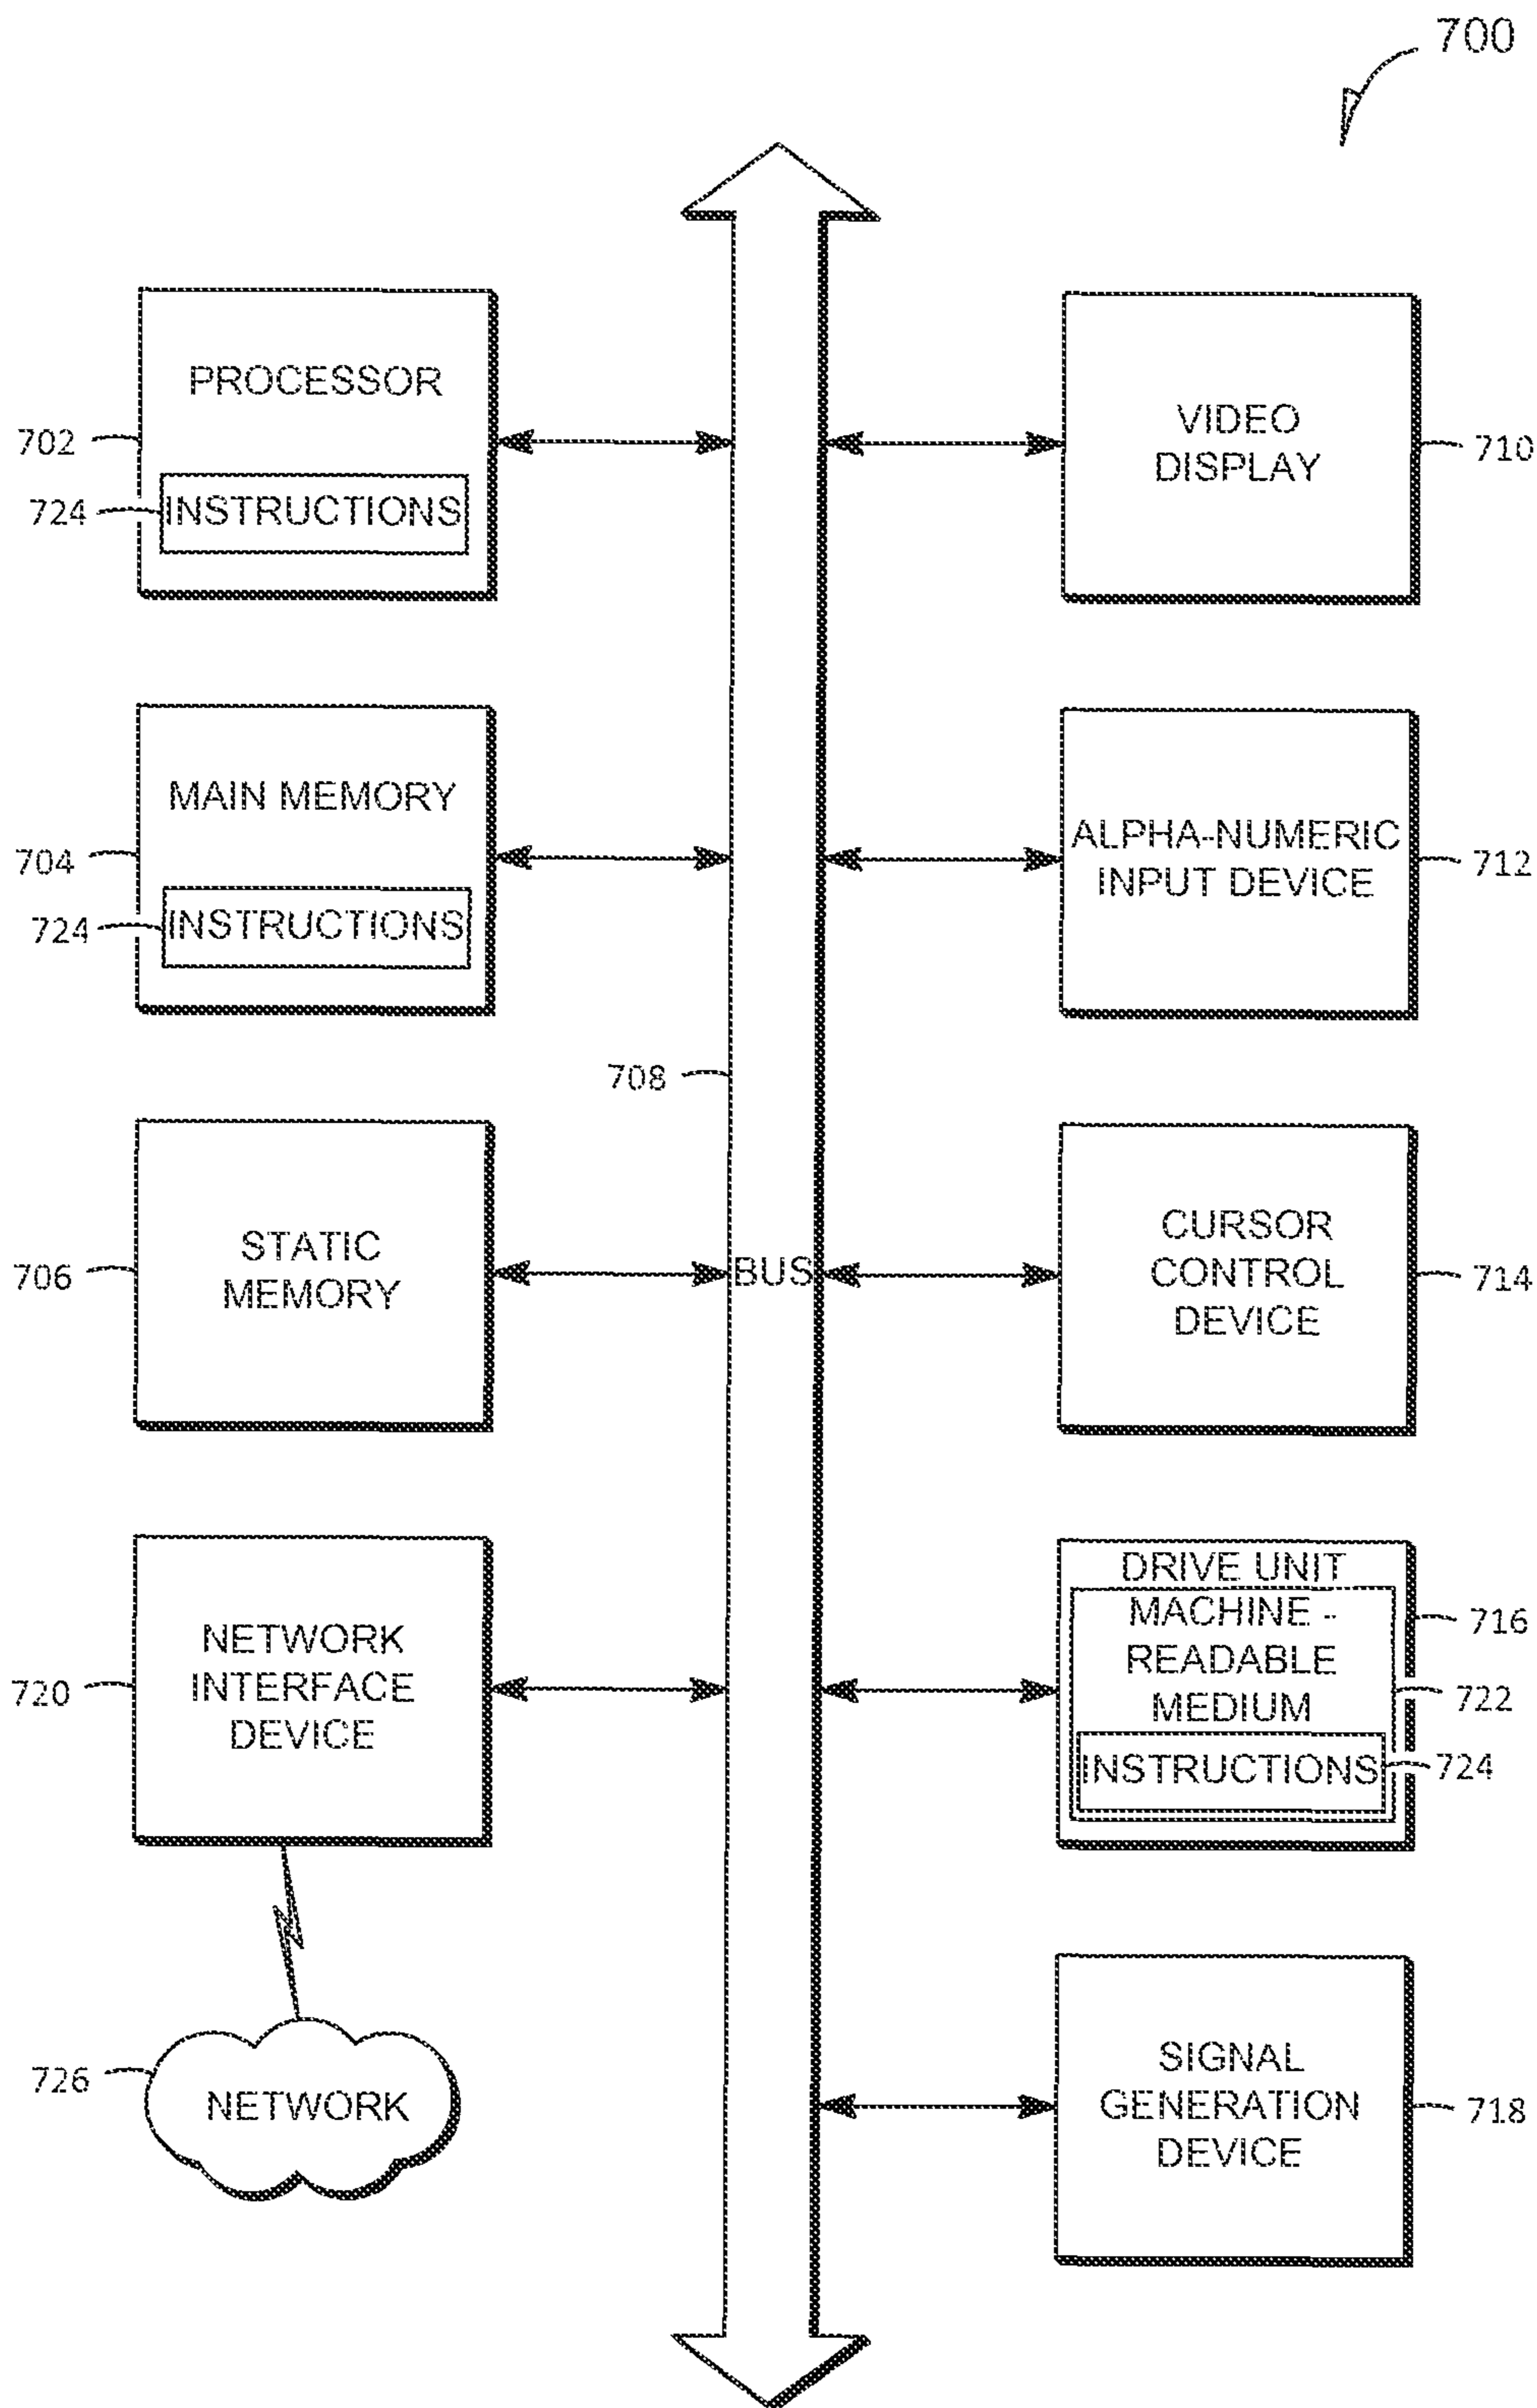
700

PROCESSOR
702
724
INSTRUCTIONS

VIDEO DISPLAY
710

MAIN MEMORY
704
724
INSTRUCTIONS

ALPHA-NUMERIC INPUT DEVICE
712

708

STATIC MEMORY
706

BUS

CURSOR CONTROL DEVICE
714

NETWORK INTERFACE DEVICE
720

DRIVE UNIT
716
MACHINE - READABLE MEDIUM
722
INSTRUCTIONS
724

726
NETWORK

SIGNAL GENERATION DEVICE
718